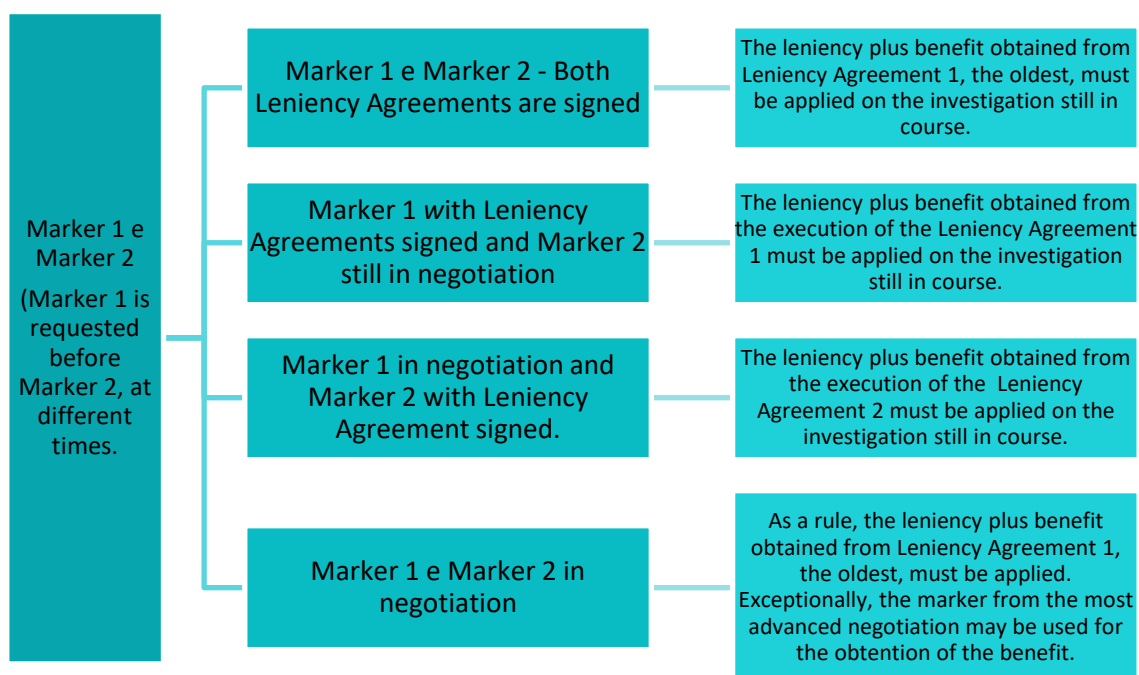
Marker 1 e Marker 2

(Marker 1 is requested before Marker 2, at different times.

Marker 1 e Marker 2 - Both Leniency Agreements are signed

The leniency plus benefit obtained from Leniency Agreement 1, the oldest, must be applied on the investigation still in course.

Marker 1 with Leniency Agreements signed and Marker 2 still in negotiation

The leniency plus benefit obtained from the execution of the Leniency Agreement 1 must be applied on the investigation still in course.

Marker 1 in negotiation and Marker 2 with Leniency Agreement signed.

The leniency plus benefit obtained from the execution of the Leniency Agreement 2 must be applied on the investigation still in course.

Marker 1 e Marker 2 in negotiation

As a rule, the leniency plus benefit obtained from Leniency Agreement 1, the oldest, must be applied. Exceptionally, the marker from the most advanced negotiation may be used for the obtention of the benefit.